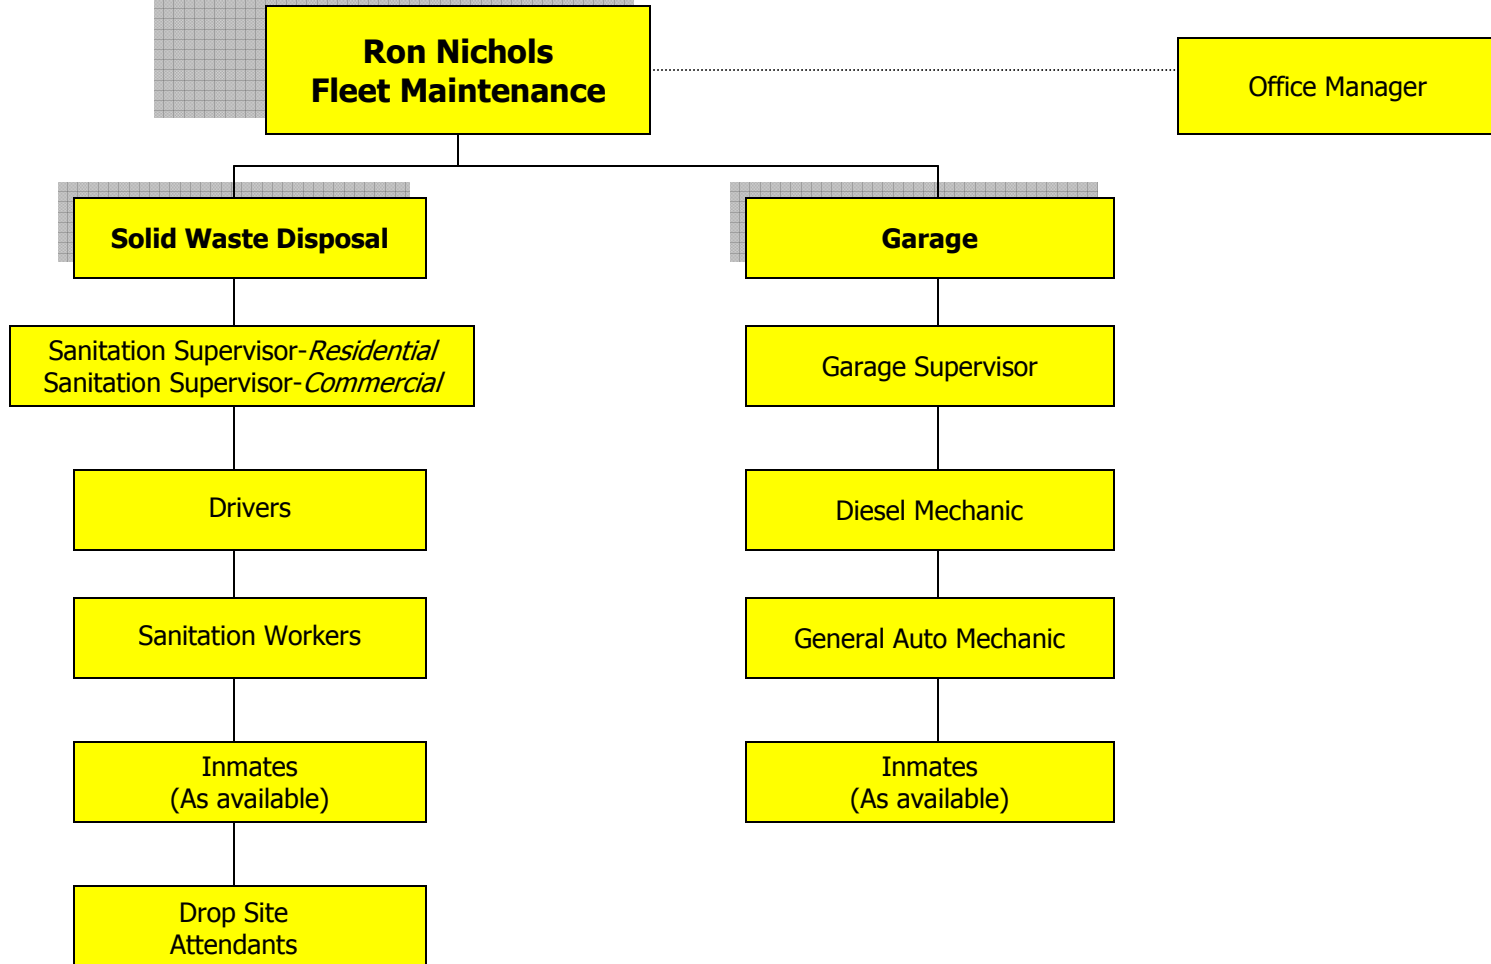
Ron Nichols
Fleet Maintenance

Office Manager

Solid Waste Disposal

Sanitation Supervisor-*Residential*
Sanitation Supervisor-*Commercial*

Drivers

Sanitation Workers

Inmates
(As available)

Drop Site
Attendants

Garage

Garage Supervisor

Diesel Mechanic

General Auto Mechanic

Inmates
(As available)